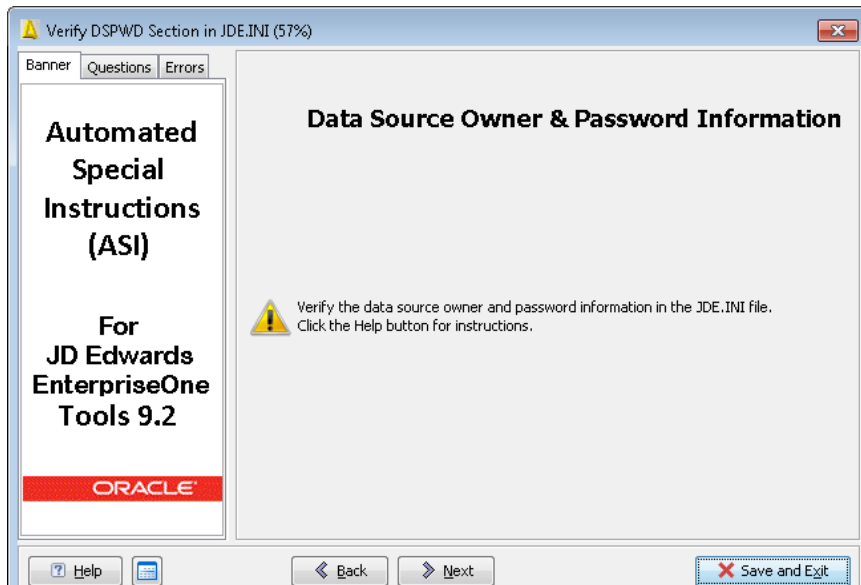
Verify DSPWD Section in JDE.INI (57%)

Banner | Questions | Errors

Automated Special Instructions (ASI)

For JD Edwards EnterpriseOne Tools 9.2

ORACLE

Data Source Owner & Password Information

Verify the data source owner and password information in the JDE.INI file.
Click the Help button for instructions.

Help

Back

Next

Save and Exit